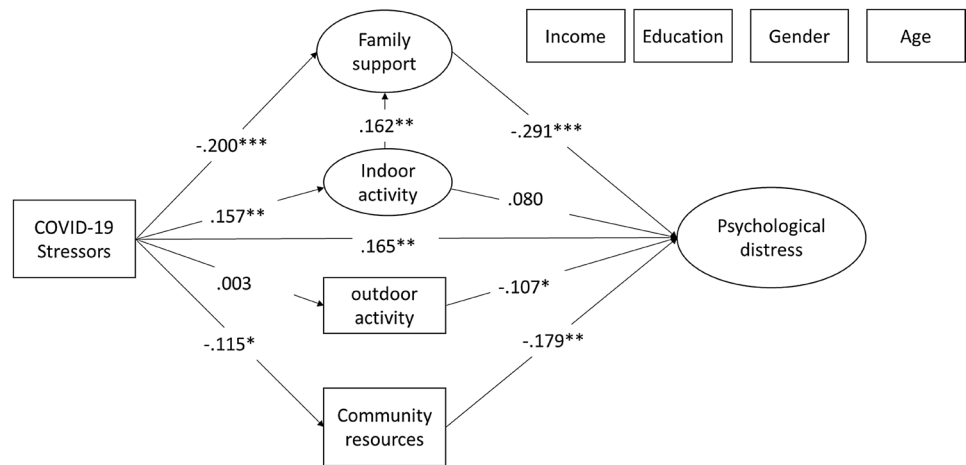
Income

Education

Gender

Age

Family support

.162**

-.200***

-.291***

Indoor activity

COVID-19 Stressors

.157**

.080

.165**

Psychological distress

.003

outdoor activity

-.107*

-.115*

-.179**

Community resources